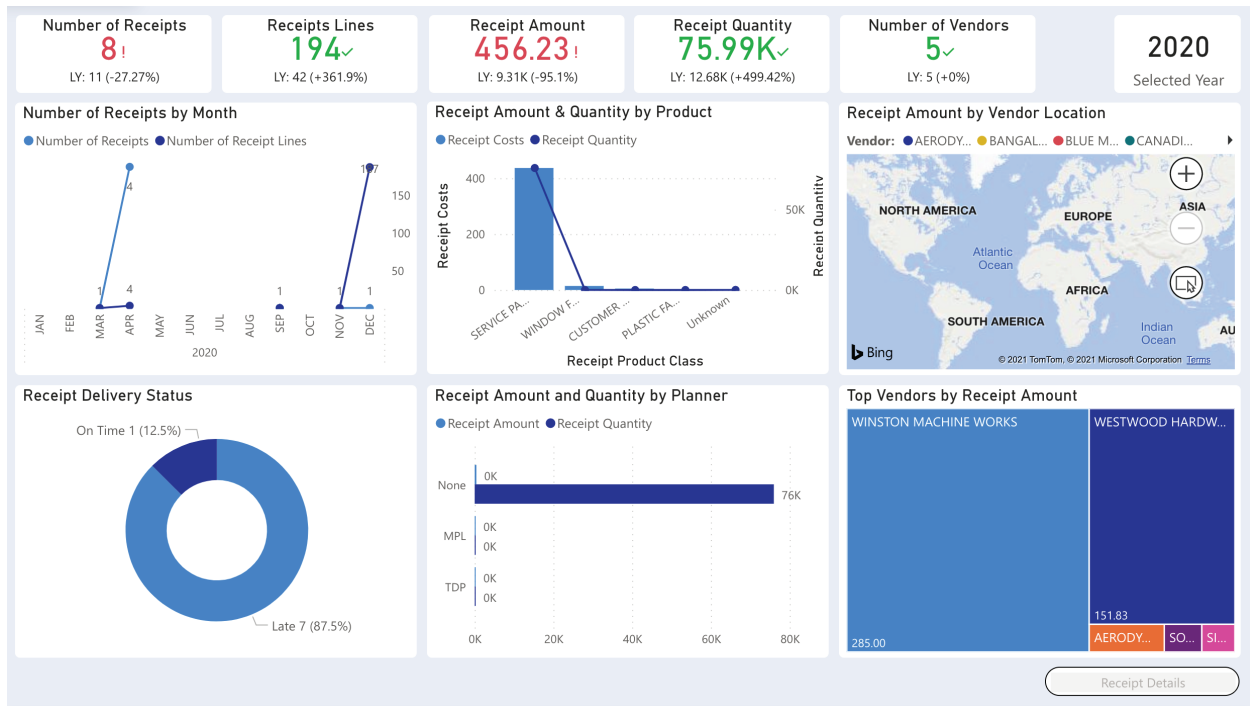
Number of Receipts
8 !
LY: 11 (-27.27%)

Receipts Lines
194 ✓
LY: 42 (+361.9%)

Receipt Amount
456.23 !
LY: 9.31K (-95.1%)

Receipt Quantity
75.99K ✓
LY: 12.68K (+499.42%)

Number of Vendors
5 ✓
LY: 5 (+0%)

2020
Selected Year

Number of Receipts by Month
Number of Receipts Number of Receipt Lines
150
100
50
4
1
4
1
1
187
1
JAN FEB MAR APR MAY JUN JUL AUG SEP OCT NOV DEC
2020

Receipt Amount & Quantity by Product
Receipt Costs Receipt Quantity
Receipt Costs
400
200
0
50K
0K
Receipt Quantity
SERVICE PA... WINDOW F... CUSTOMER ... PLASTIC FA... Unknown
Receipt Product Class

Receipt Amount by Vendor Location
Vendor: AERODY... BANGAL... BLUE M... CANADI...
NORTH AMERICA
EUROPE
ASIA
Atlantic Ocean
AFRICA
SOUTH AMERICA
Indian Ocean
AU
Bing
© 2021 TomTom, © 2021 Microsoft Corporation Terms

Receipt Delivery Status
On Time 1 (12.5%)
Late 7 (87.5%)

Receipt Amount and Quantity by Planner
Receipt Amount Receipt Quantity
None
0K
76K
MPL
0K
0K
TDP
0K
0K
0K 20K 40K 60K 80K

Top Vendors by Receipt Amount
WINSTON MACHINE WORKS
285.00
WESTWOOD HARDW...
151.83
AERODY...
SO...
SI...

Receipt Details